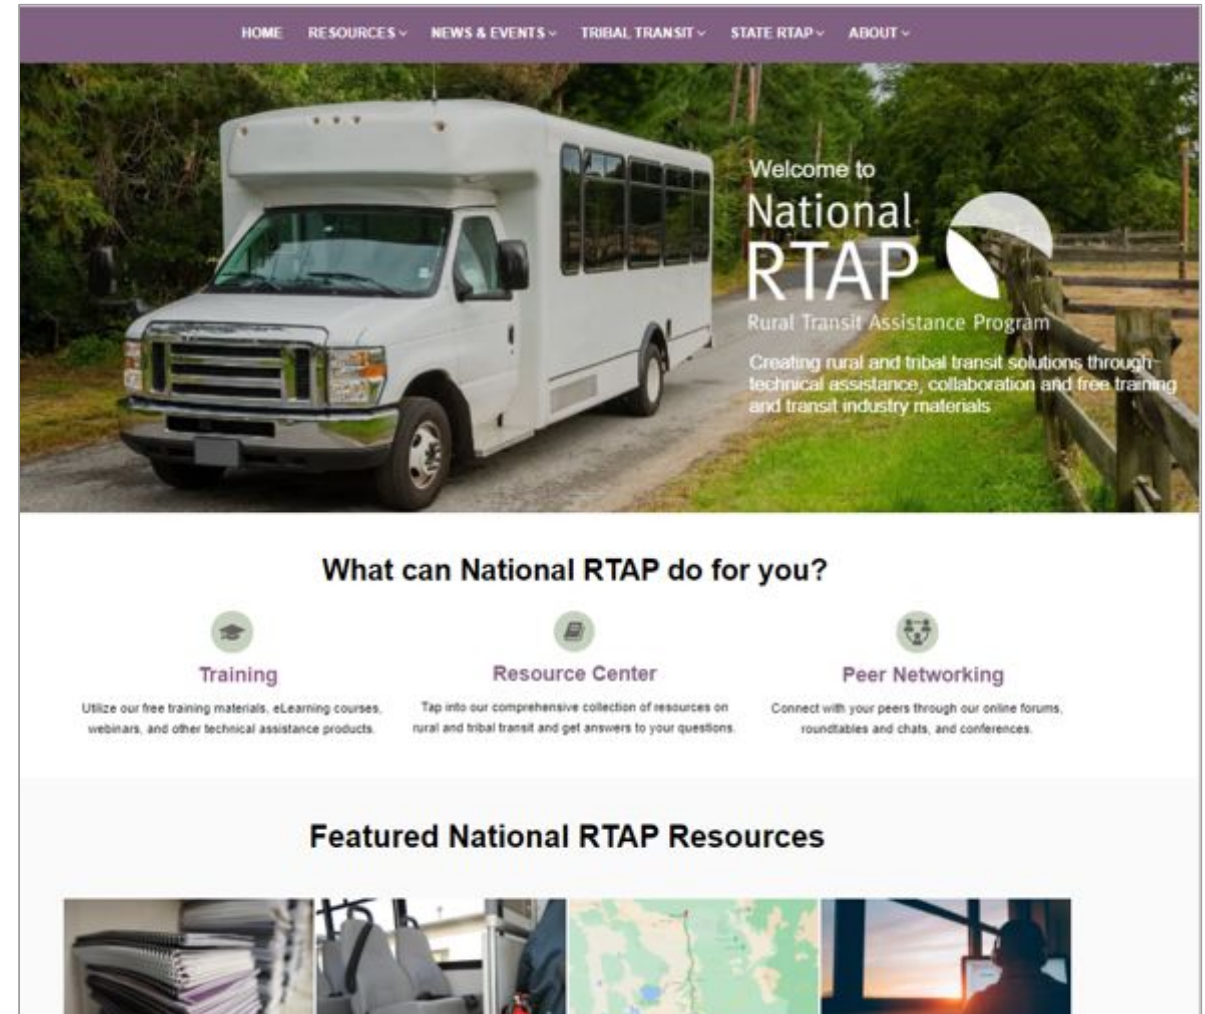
HOME RESOURCES NEWS & EVENTS TRIBAL TRANSIT STATE RTAP ABOUT

Welcome to
National
RTAP
Rural Transit Assistance Program

Creating rural and tribal transit solutions through technical assistance, collaboration and free training and transit industry materials

What can National RTAP do for you?

Training
Utilize our free training materials, eLearning courses, webinars, and other technical assistance products.

Resource Center
Tap into our comprehensive collection of resources on rural and tribal transit and get answers to your questions.

Peer Networking
Connect with your peers through our online forums, roundtables and chats, and conferences.

Featured National RTAP Resources